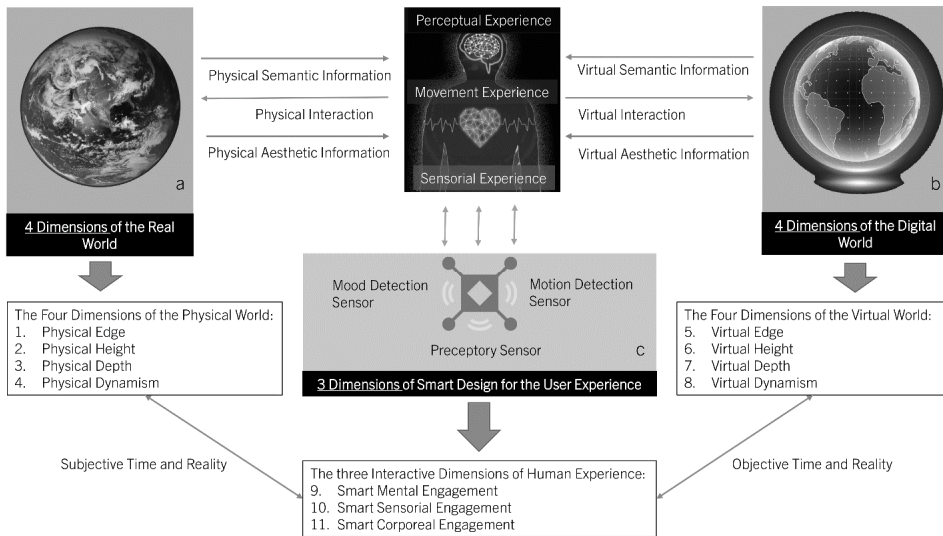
Perceptual Experience

Movement Experience

Sensorial Experience

Physical Semantic Information

Physical Interaction

Physical Aesthetic Information

Virtual Semantic Information

Virtual Interaction

Virtual Aesthetic Information

a

4 Dimensions of the Real World

b

4 Dimensions of the Digital World

Mood Detection Sensor

Motion Detection Sensor

Preceptory Sensor

c

3 Dimensions of Smart Design for the User Experience

The Four Dimensions of the Physical World:
1. Physical Edge
2. Physical Height
3. Physical Depth
4. Physical Dynamism

The Four Dimensions of the Virtual World:
5. Virtual Edge
6. Virtual Height
7. Virtual Depth
8. Virtual Dynamism

Subjective Time and Reality

Objective Time and Reality

The three Interactive Dimensions of Human Experience:
9. Smart Mental Engagement
10. Smart Sensorial Engagement
11. Smart Corporeal Engagement